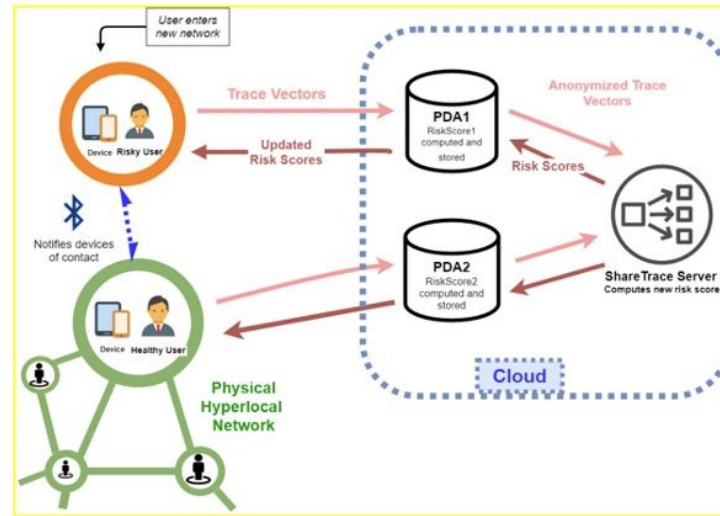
User enters new network

Device Risky User

Trace Vectors

Updated Risk Scores

Notifies devices of contact

Device Healthy User

Physical Hyperlocal Network

PDA1
RiskScore1 computed and stored

PDA2
RiskScore2 computed and stored

Anonymized Trace Vectors

Risk Scores

ShareTrace Server
Computes new risk score

Cloud